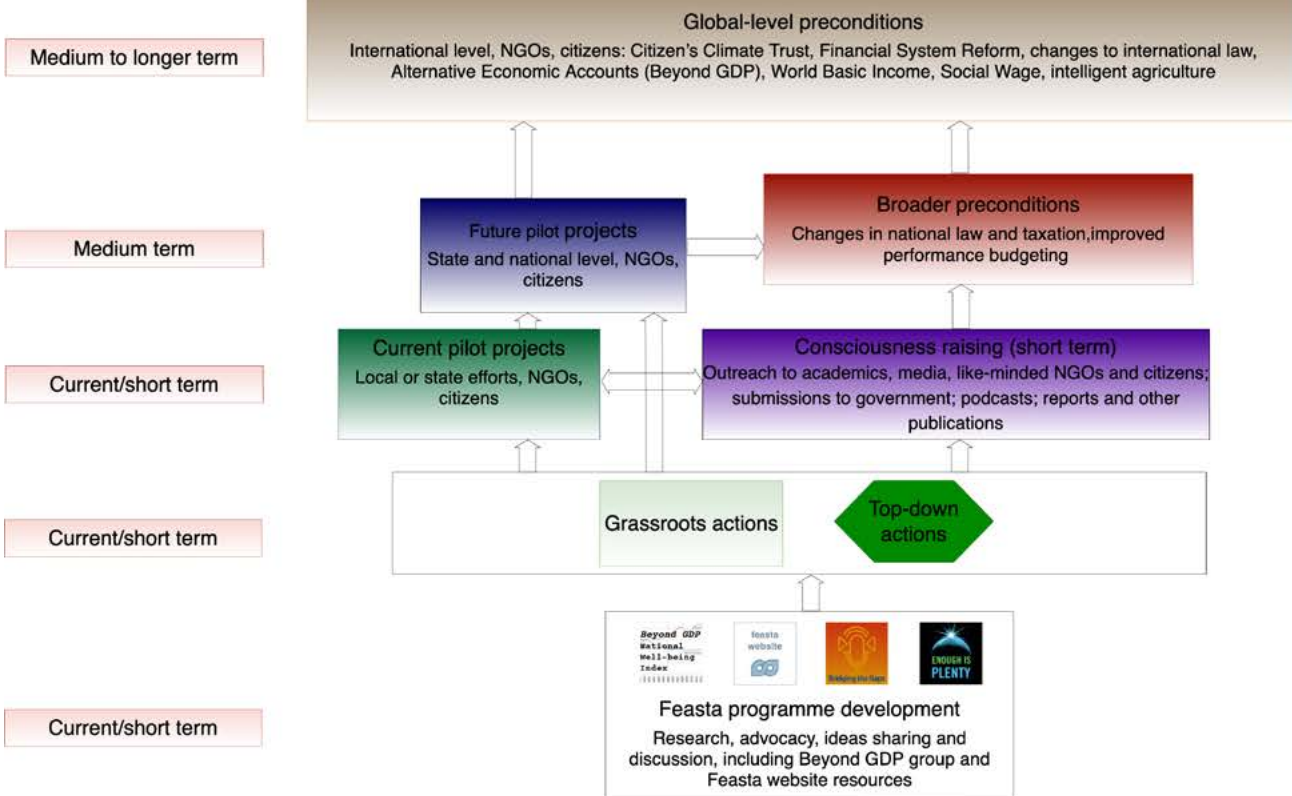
Medium to longer term

Global-level preconditions

International level, NGOs, citizens: Citizen's Climate Trust, Financial System Reform, changes to international law, Alternative Economic Accounts (Beyond GDP), World Basic Income, Social Wage, intelligent agriculture

Medium term

Future pilot projects

State and national level, NGOs, citizens

Broader preconditions

Changes in national law and taxation,improved performance budgeting

Current/short term

Current pilot projects

Local or state efforts, NGOs, citizens

Consciousness raising (short term)

Outreach to academics, media, like-minded NGOs and citizens; submissions to government; podcasts; reports and other publications

Current/short term

Grassroots actions

Top-down actions

Current/short term

Beyond GDP National Well-being Index

feasta website

Bridging the Gaps

ENOUGH IS PLENTY

Feasta programme development

Research, advocacy, ideas sharing and discussion, including Beyond GDP group and Feasta website resources